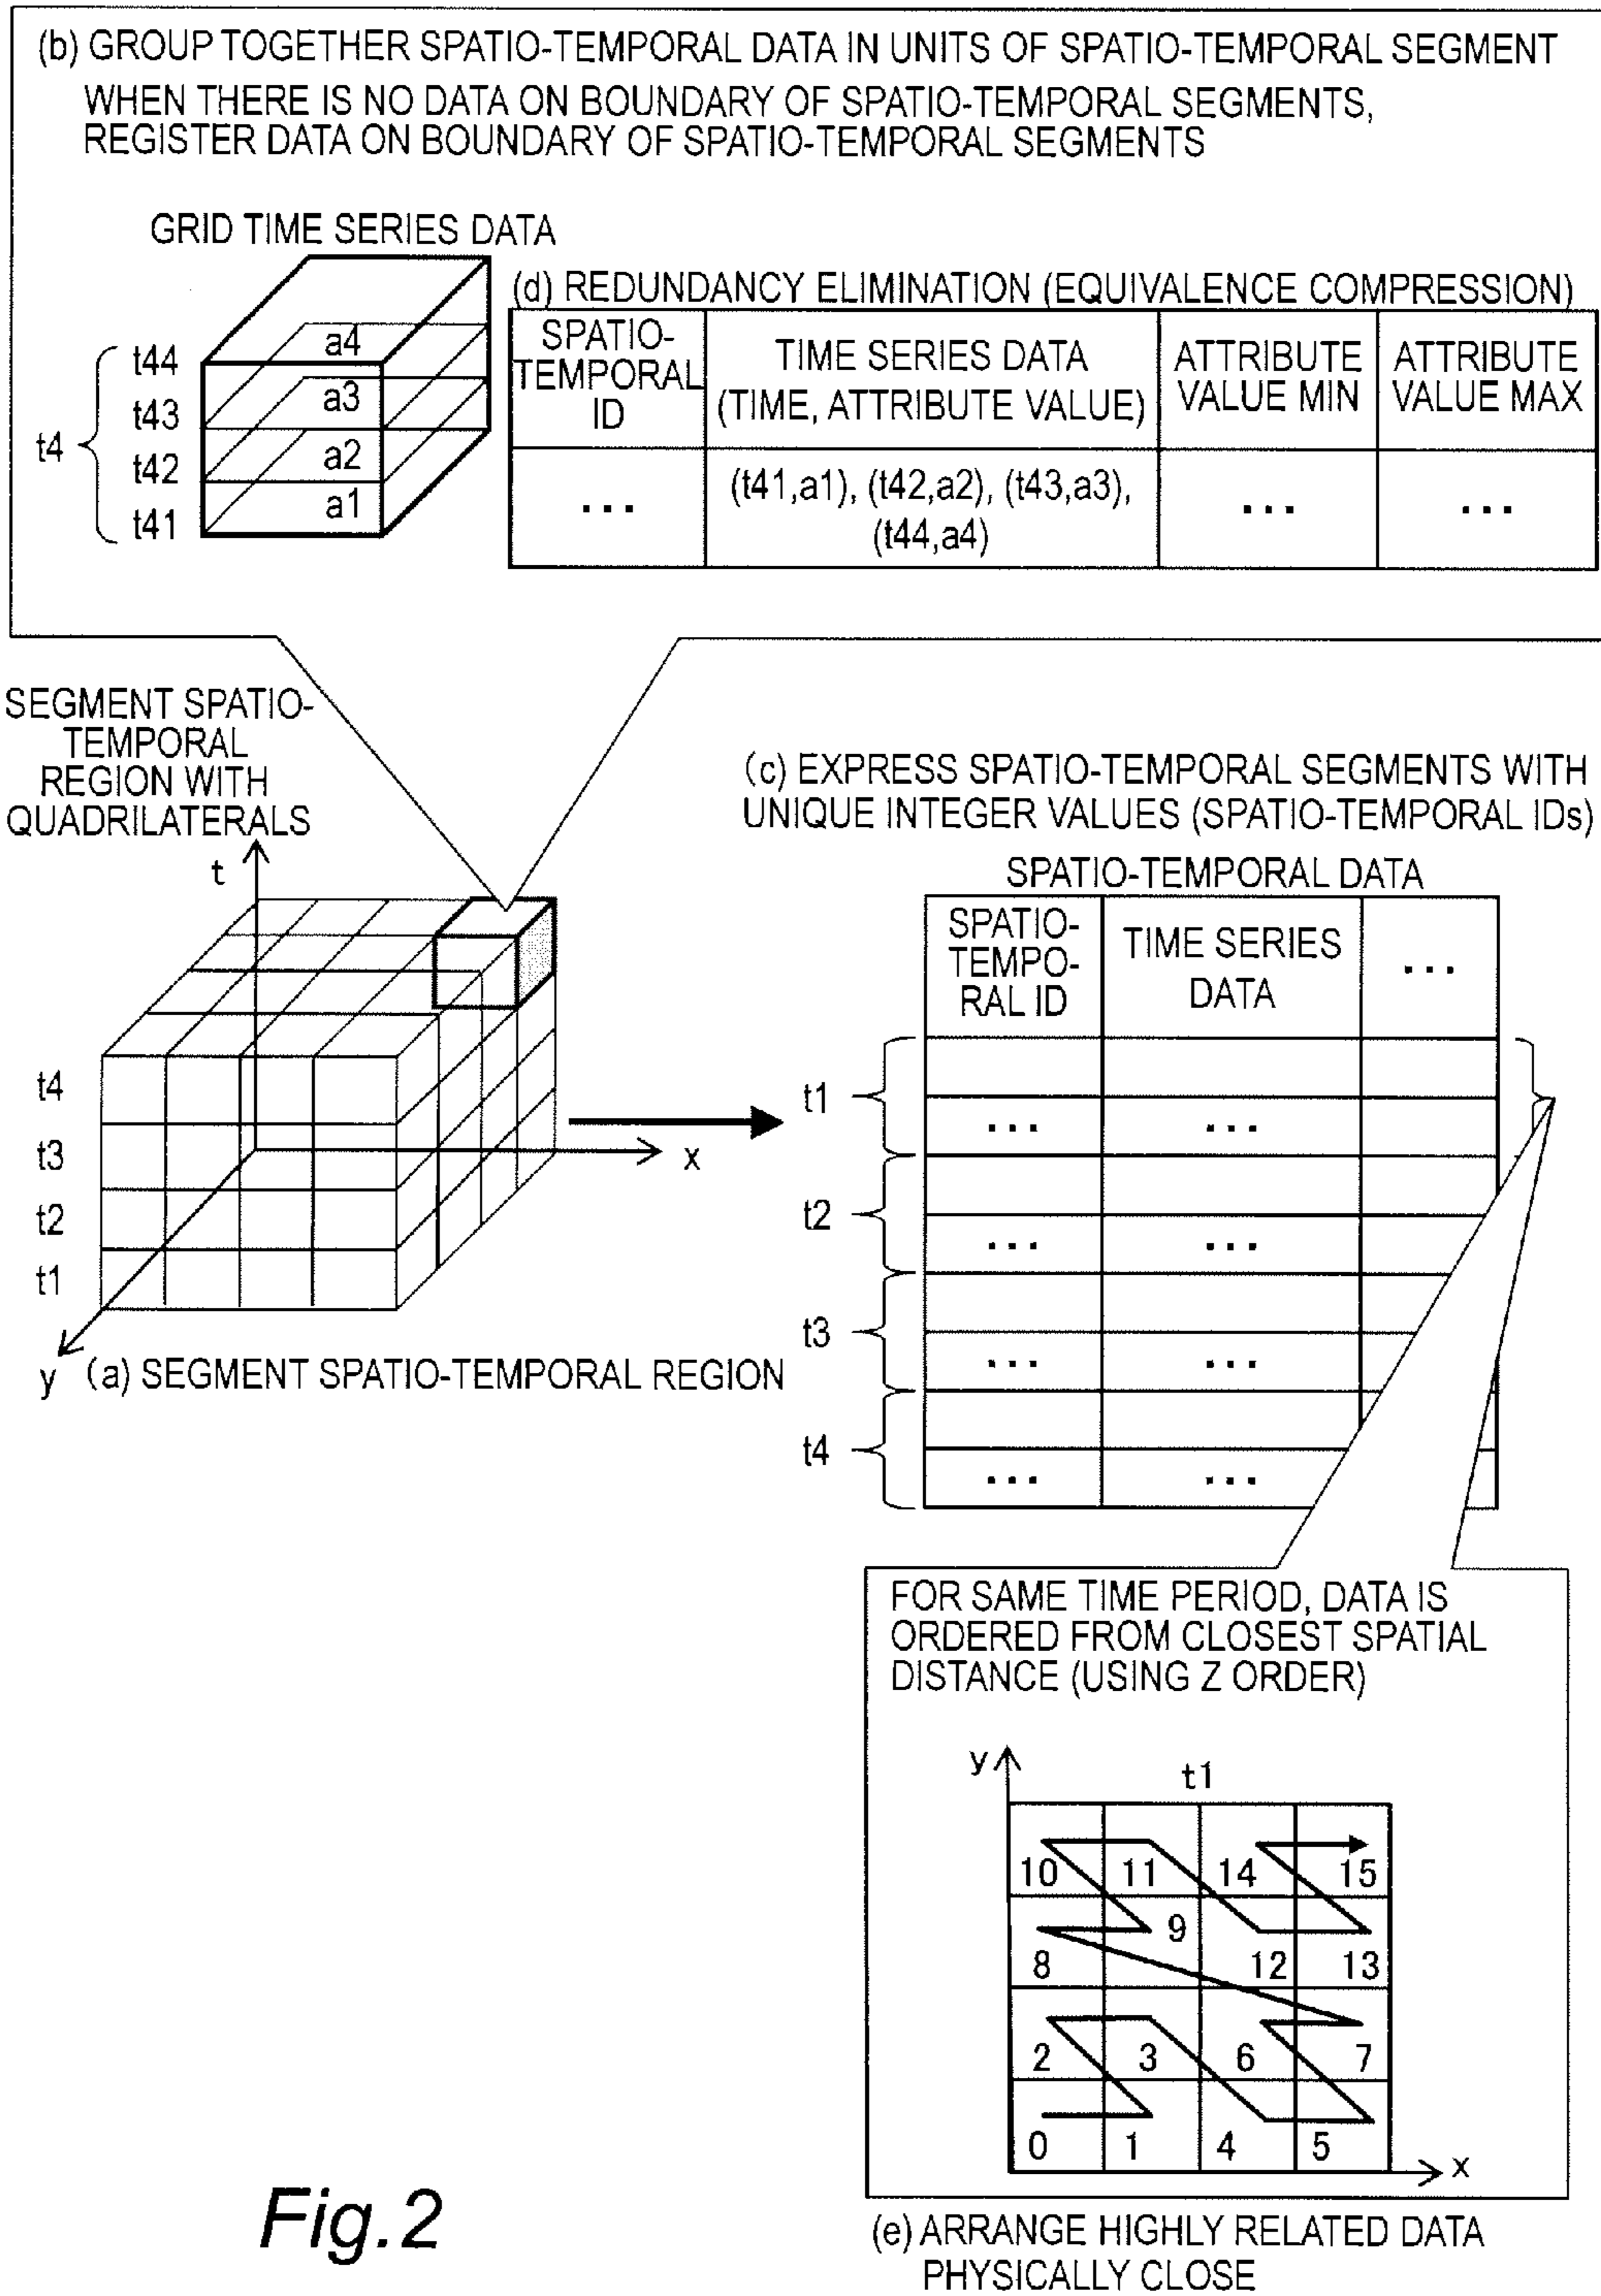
(b) GROUP TOGETHER SPATIO-TEMPORAL DATA IN UNITS OF SPATIO-TEMPORAL SEGMENT

WHEN THERE IS NO DATA ON BOUNDARY OF SPATIO-TEMPORAL SEGMENTS, REGISTER DATA ON BOUNDARY OF SPATIO-TEMPORAL SEGMENTS

GRID TIME SERIES DATA

t4
t44
t43
t42
t41
a4
a3
a2
a1

(d) REDUNDANCY ELIMINATION (EQUIVALENCE COMPRESSION)

| SPATIO-TEMPORAL ID | TIME SERIES DATA (TIME, ATTRIBUTE VALUE) | ATTRIBUTE VALUE MIN | ATTRIBUTE VALUE MAX |
|---|---|---|---|
| ... | (t41,a1), (t42,a2), (t43,a3), (t44,a4) | ... | ... |

SEGMENT SPATIO-TEMPORAL REGION WITH QUADRILATERALS

t
t4
t3
t2
t1
x
y
(a) SEGMENT SPATIO-TEMPORAL REGION

(c) EXPRESS SPATIO-TEMPORAL SEGMENTS WITH UNIQUE INTEGER VALUES (SPATIO-TEMPORAL IDs)

SPATIO-TEMPORAL DATA

| SPATIO-TEMPO-RAL ID | TIME SERIES DATA | ... |
|---|---|---|
| | | |
| ... | ... | |
| | | |
| ... | ... | |
| | | |
| ... | ... | |
| | | |
| ... | ... | |

t1
t2
t3
t4

FOR SAME TIME PERIOD, DATA IS ORDERED FROM CLOSEST SPATIAL DISTANCE (USING Z ORDER)

y
t1
10 11 14 15
8 9 12 13
2 3 6 7
0 1 4 5
x

Fig.2

(e) ARRANGE HIGHLY RELATED DATA PHYSICALLY CLOSE